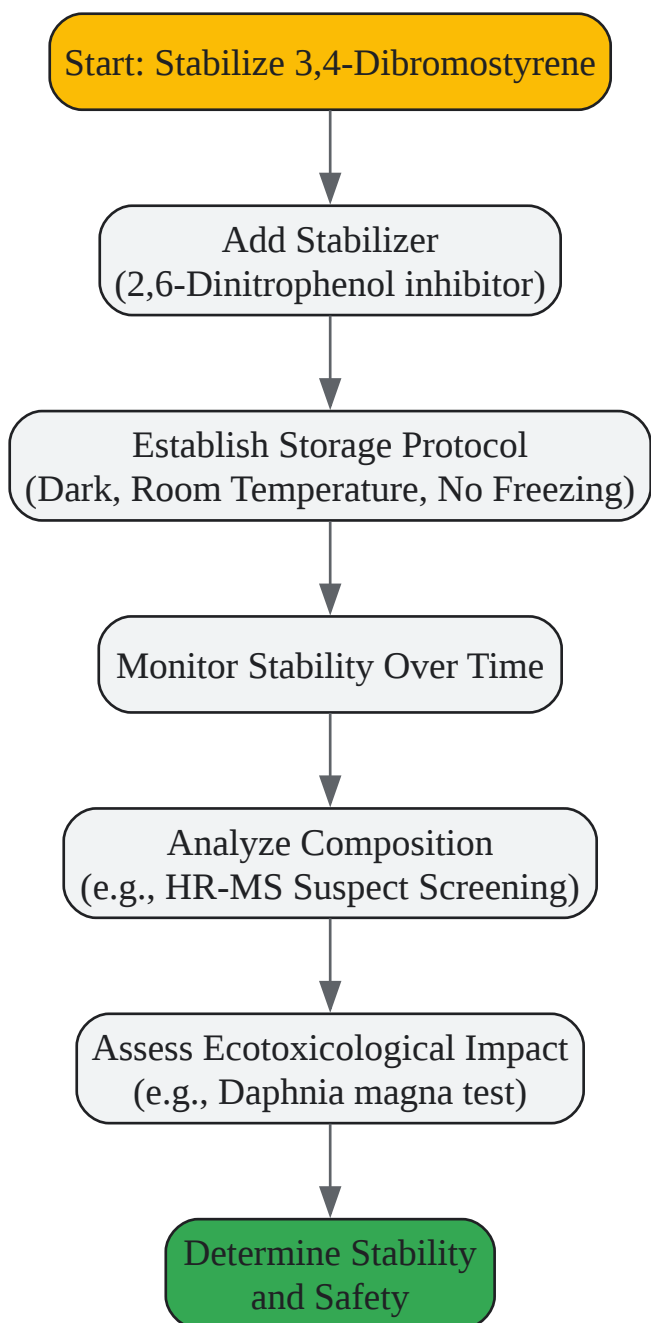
Start: Stabilize 3,4-Dibromostyrene

Add Stabilizer
(2,6-Dinitrophenol inhibitor)

Establish Storage Protocol
(Dark, Room Temperature, No Freezing)

Monitor Stability Over Time

Analyze Composition
(e.g., HR-MS Suspect Screening)

Assess Ecotoxicological Impact
(e.g., Daphnia magna test)

Determine Stability
and Safety